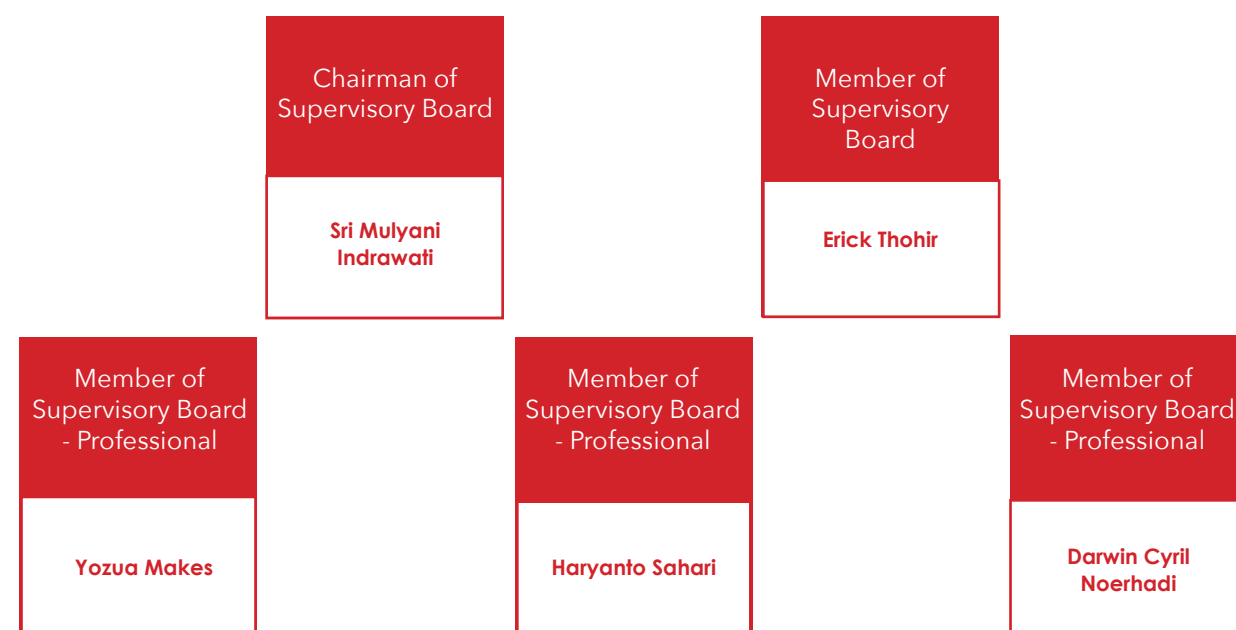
Chairman of Supervisory Board

Sri Mulyani Indrawati

Member of Supervisory Board

Erick Thohir

Member of Supervisory Board - Professional

Yozua Makes

Member of Supervisory Board - Professional

Haryanto Sahari

Member of Supervisory Board - Professional

Darwin Cyril Noerhadi